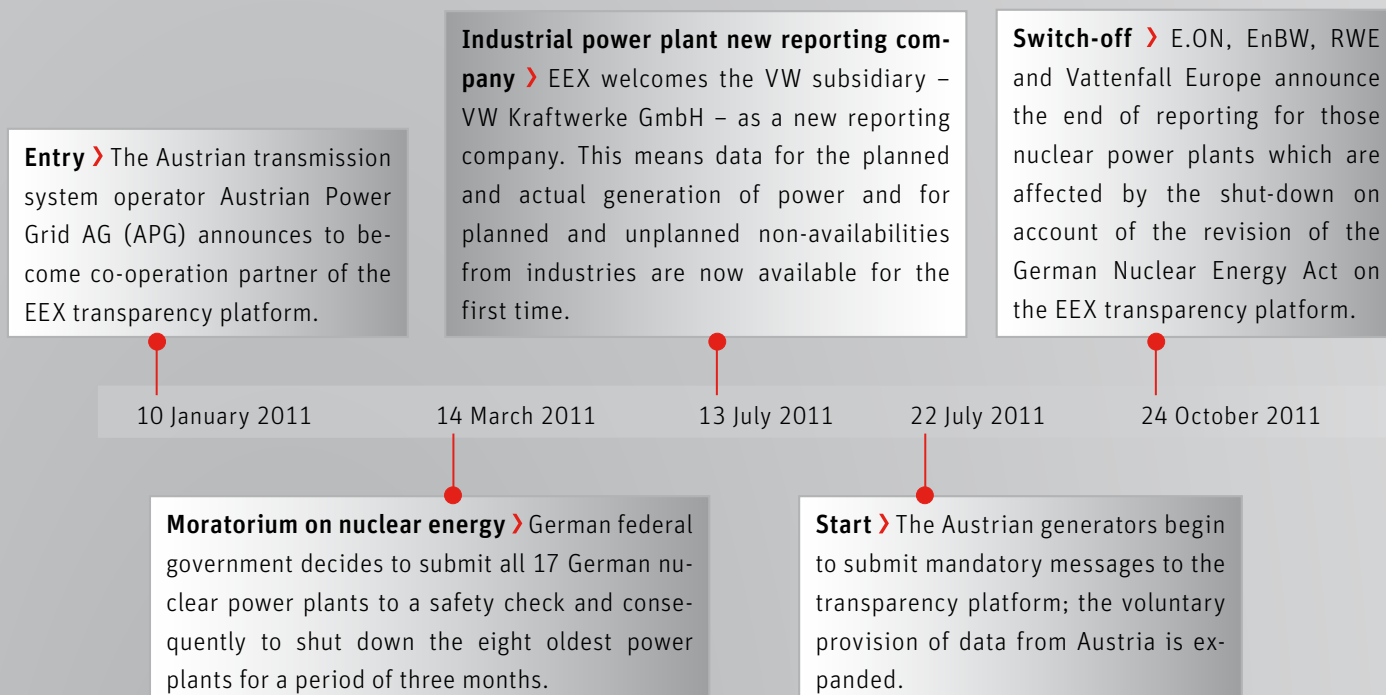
**Industrial power plant new reporting company** › EEX welcomes the VW subsidiary – VW Kraftwerke GmbH – as a new reporting company. This means data for the planned and actual generation of power and for planned and unplanned non-availabilities from industries are now available for the first time.

**Switch-off** › E.ON, EnBW, RWE and Vattenfall Europe announce the end of reporting for those nuclear power plants which are affected by the shut-down on account of the revision of the German Nuclear Energy Act on the EEX transparency platform.

**Entry** › The Austrian transmission system operator Austrian Power Grid AG (APG) announces to become co-operation partner of the EEX transparency platform.

10 January 2011

14 March 2011

13 July 2011

22 July 2011

24 October 2011

**Moratorium on nuclear energy** › German federal government decides to submit all 17 German nuclear power plants to a safety check and consequently to shut down the eight oldest power plants for a period of three months.

**Start** › The Austrian generators begin to submit mandatory messages to the transparency platform; the voluntary provision of data from Austria is expanded.